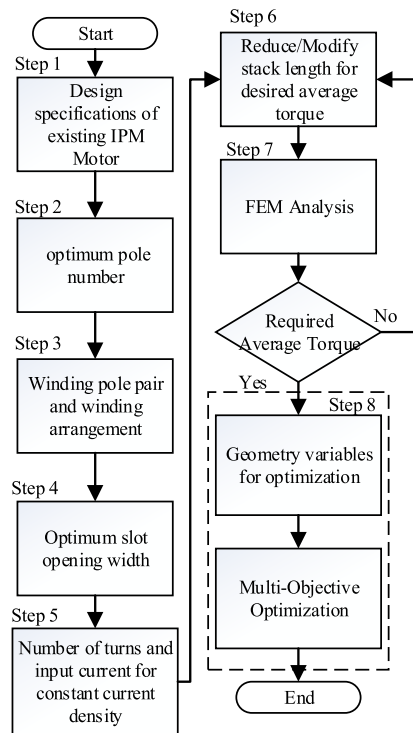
Start

Step 1

Design specifications of existing IPM Motor

Step 2

optimum pole number

Step 3

Winding pole pair and winding arrangement

Step 4

Optimum slot opening width

Step 5

Number of turns and input current for constant current density

Step 6

Reduce/Modify stack length for desired average torque

Step 7

FEM Analysis

Required Average Torque

No

Yes

Step 8

Geometry variables for optimization

Multi-Objective Optimization

End